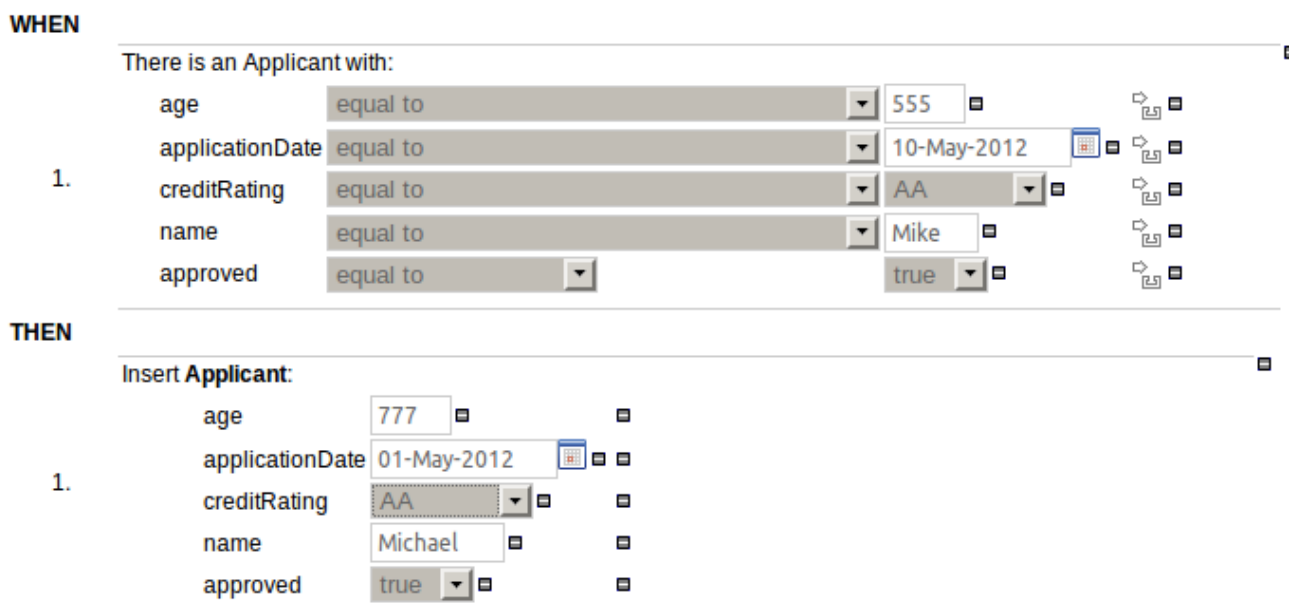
WHEN

1.

There is an Applicant with:

| | | |
|---|---|---|
| age | equal to | 555 |
| applicationDate | equal to | 10-May-2012 |
| creditRating | equal to | AA |
| name | equal to | Mike |
| approved | equal to | true |

THEN

1.

Insert **Applicant**:

| | |
|---|---|
| age | 777 |
| applicationDate | 01-May-2012 |
| creditRating | AA |
| name | Michael |
| approved | true |